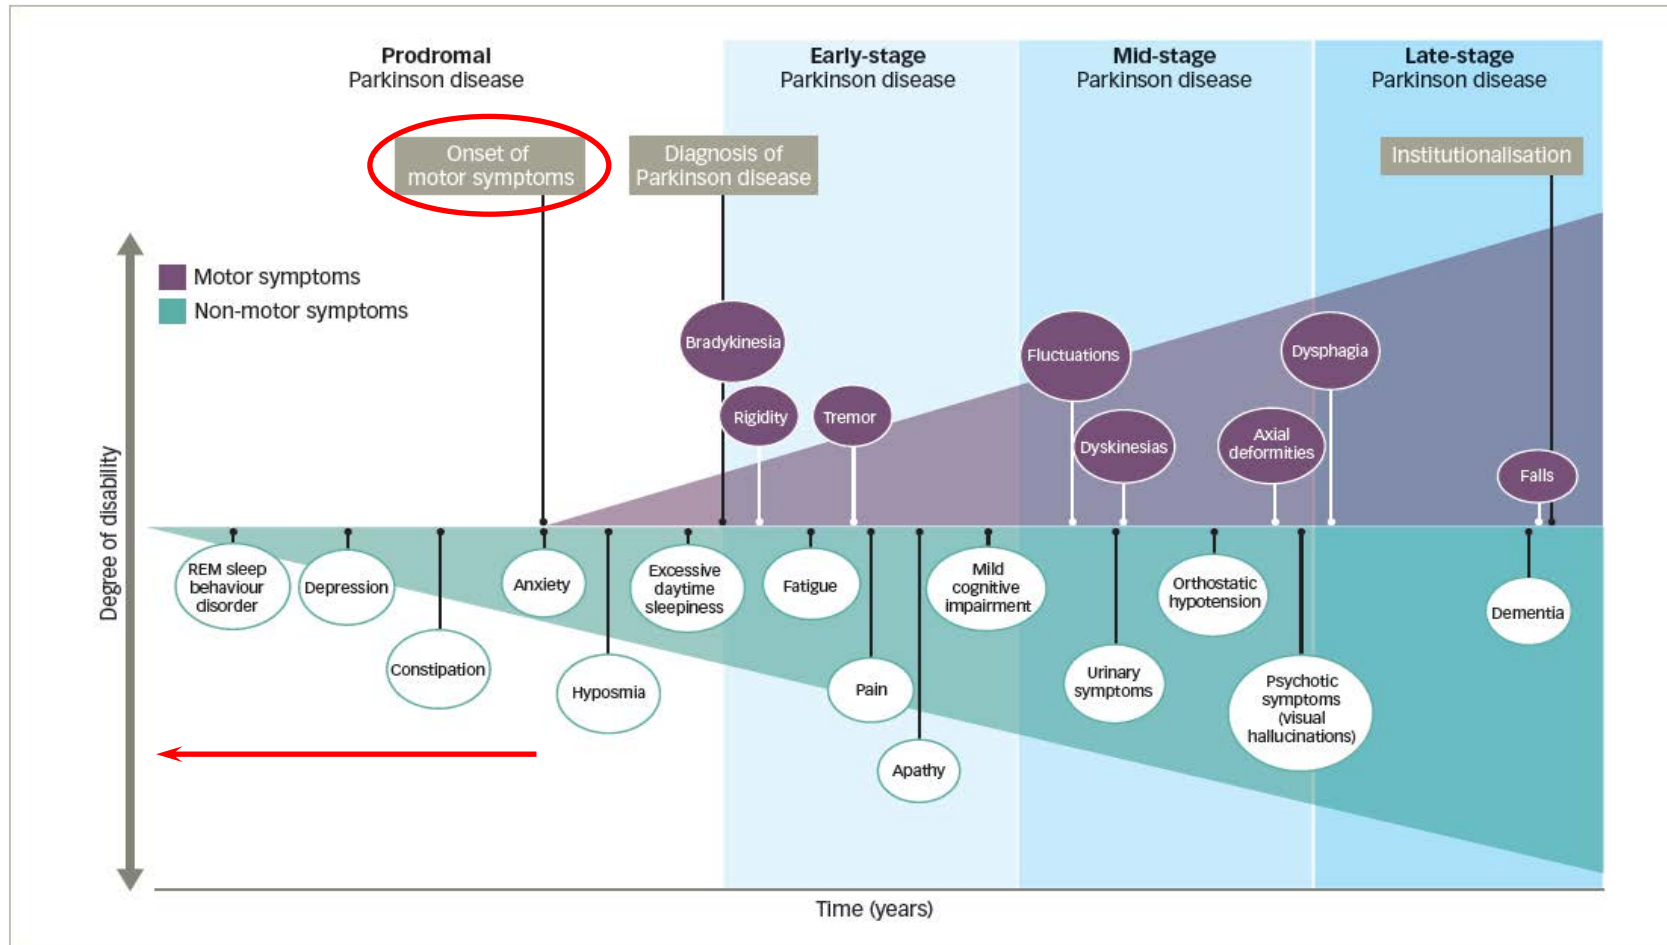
Prodromal
Parkinson disease

Early-stage
Parkinson disease

Mid-stage
Parkinson disease

Late-stage
Parkinson disease

Onset of motor symptoms

Diagnosis of Parkinson disease

Institutionalisation

Motor symptoms
Non-motor symptoms

Degree of disability

Bradykinesia
Rigidity
Tremor
Fluctuations
Dyskinesias
Axial deformities
Dysphagia
Falls

REM sleep behaviour disorder
Depression
Constipation
Anxiety
Hyposmia
Excessive daytime sleepiness
Fatigue
Pain
Apathy
Mild cognitive impairment
Urinary symptoms
Orthostatic hypotension
Psychotic symptoms (visual hallucinations)
Dementia

Time (years)